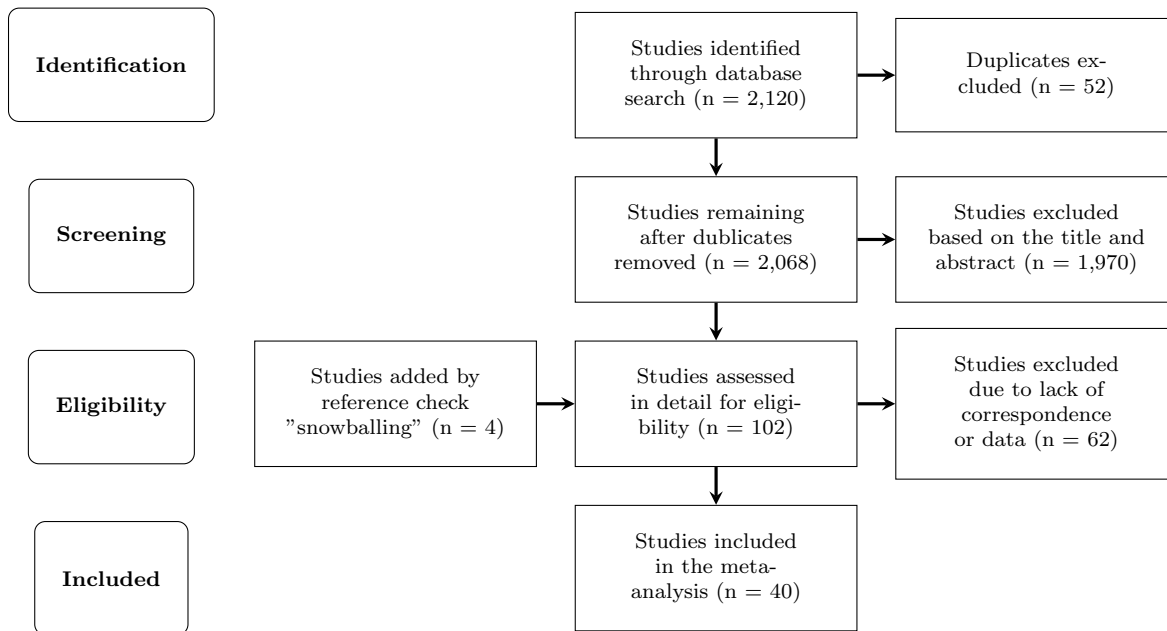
Identification

Studies identified through database search (n = 2,120)

Duplicates excluded (n = 52)

Screening

Studies remaining after dublicates removed (n = 2,068)

Studies excluded based on the title and abstract (n = 1,970)

Eligibility

Studies added by reference check "snowballing" (n = 4)

Studies assessed in detail for eligibility (n = 102)

Studies excluded due to lack of correspondence or data (n = 62)

Included

Studies included in the meta-analysis (n = 40)